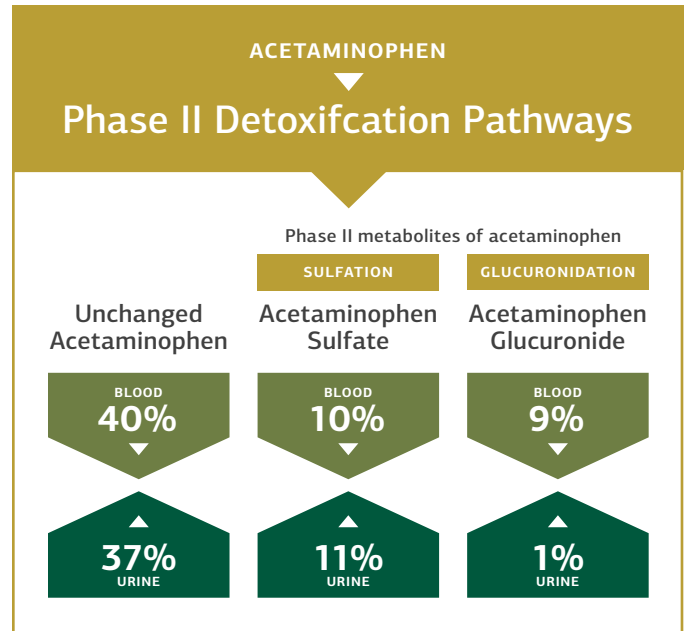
ACETAMINOPHEN

Phase II Detoxifcation Pathways

Phase II metabolites of acetaminophen

SULFATION

GLUCURONIDATION

Unchanged Acetaminophen

Acetaminophen Sulfate

Acetaminophen Glucuronide

BLOOD
40%

BLOOD
10%

BLOOD
9%

37%
URINE

11%
URINE

1%
URINE